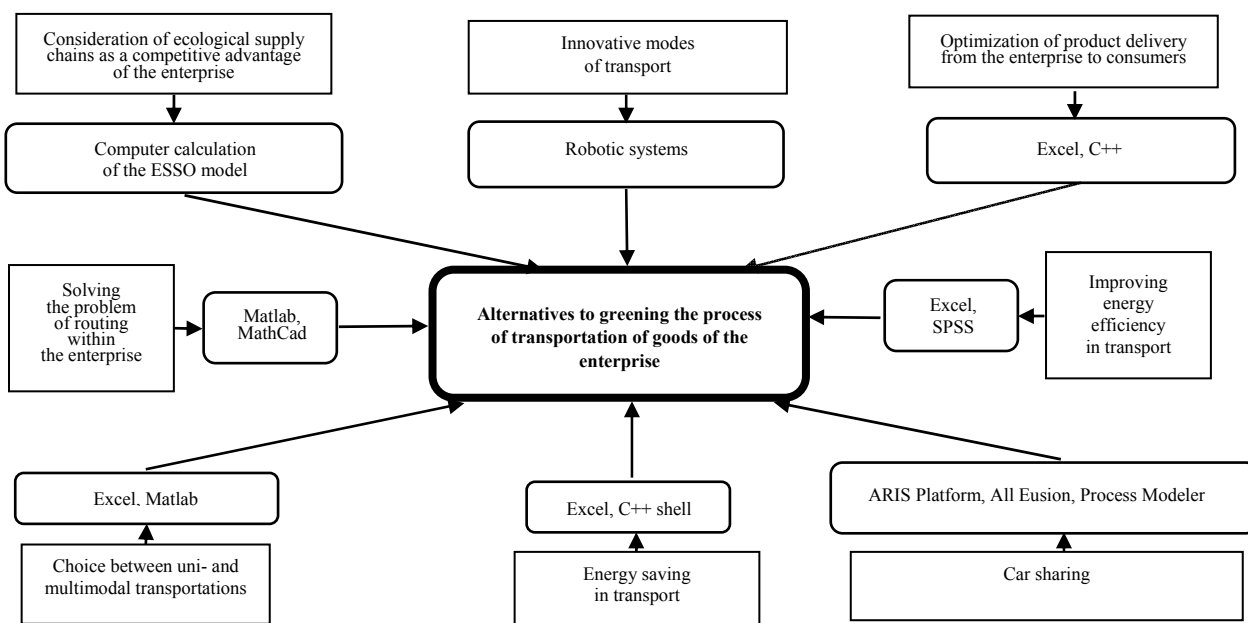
Consideration of ecological supply chains as a competitive advantage of the enterprise

Innovative modes of transport

Optimization of product delivery from the enterprise to consumers

Computer calculation of the ESSO model

Robotic systems

Excel, C++

Solving the problem of routing within the enterprise

Matlab, MathCad

Alternatives to greening the process of transportation of goods of the enterprise

Excel, SPSS

Improving energy efficiency in transport

Excel, Matlab

Excel, C++ shell

ARIS Platform, All Eusion, Process Modeler

Choice between uni- and multimodal transportations

Energy saving in transport

Car sharing